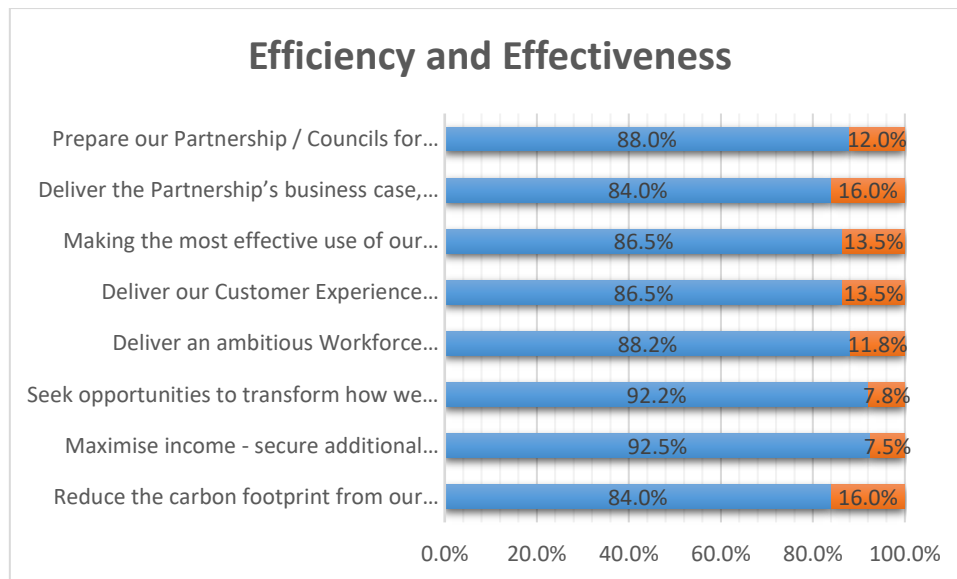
Efficiency and Effectiveness

Prepare our Partnership / Councils for… 88.0% 12.0%

Deliver the Partnership's business case,… 84.0% 16.0%

Making the most effective use of our… 86.5% 13.5%

Deliver our Customer Experience… 86.5% 13.5%

Deliver an ambitious Workforce… 88.2% 11.8%

Seek opportunities to transform how we… 92.2% 7.8%

Maximise income - secure additional… 92.5% 7.5%

Reduce the carbon footprint from our… 84.0% 16.0%

0.0% 20.0% 40.0% 60.0% 80.0% 100.0%